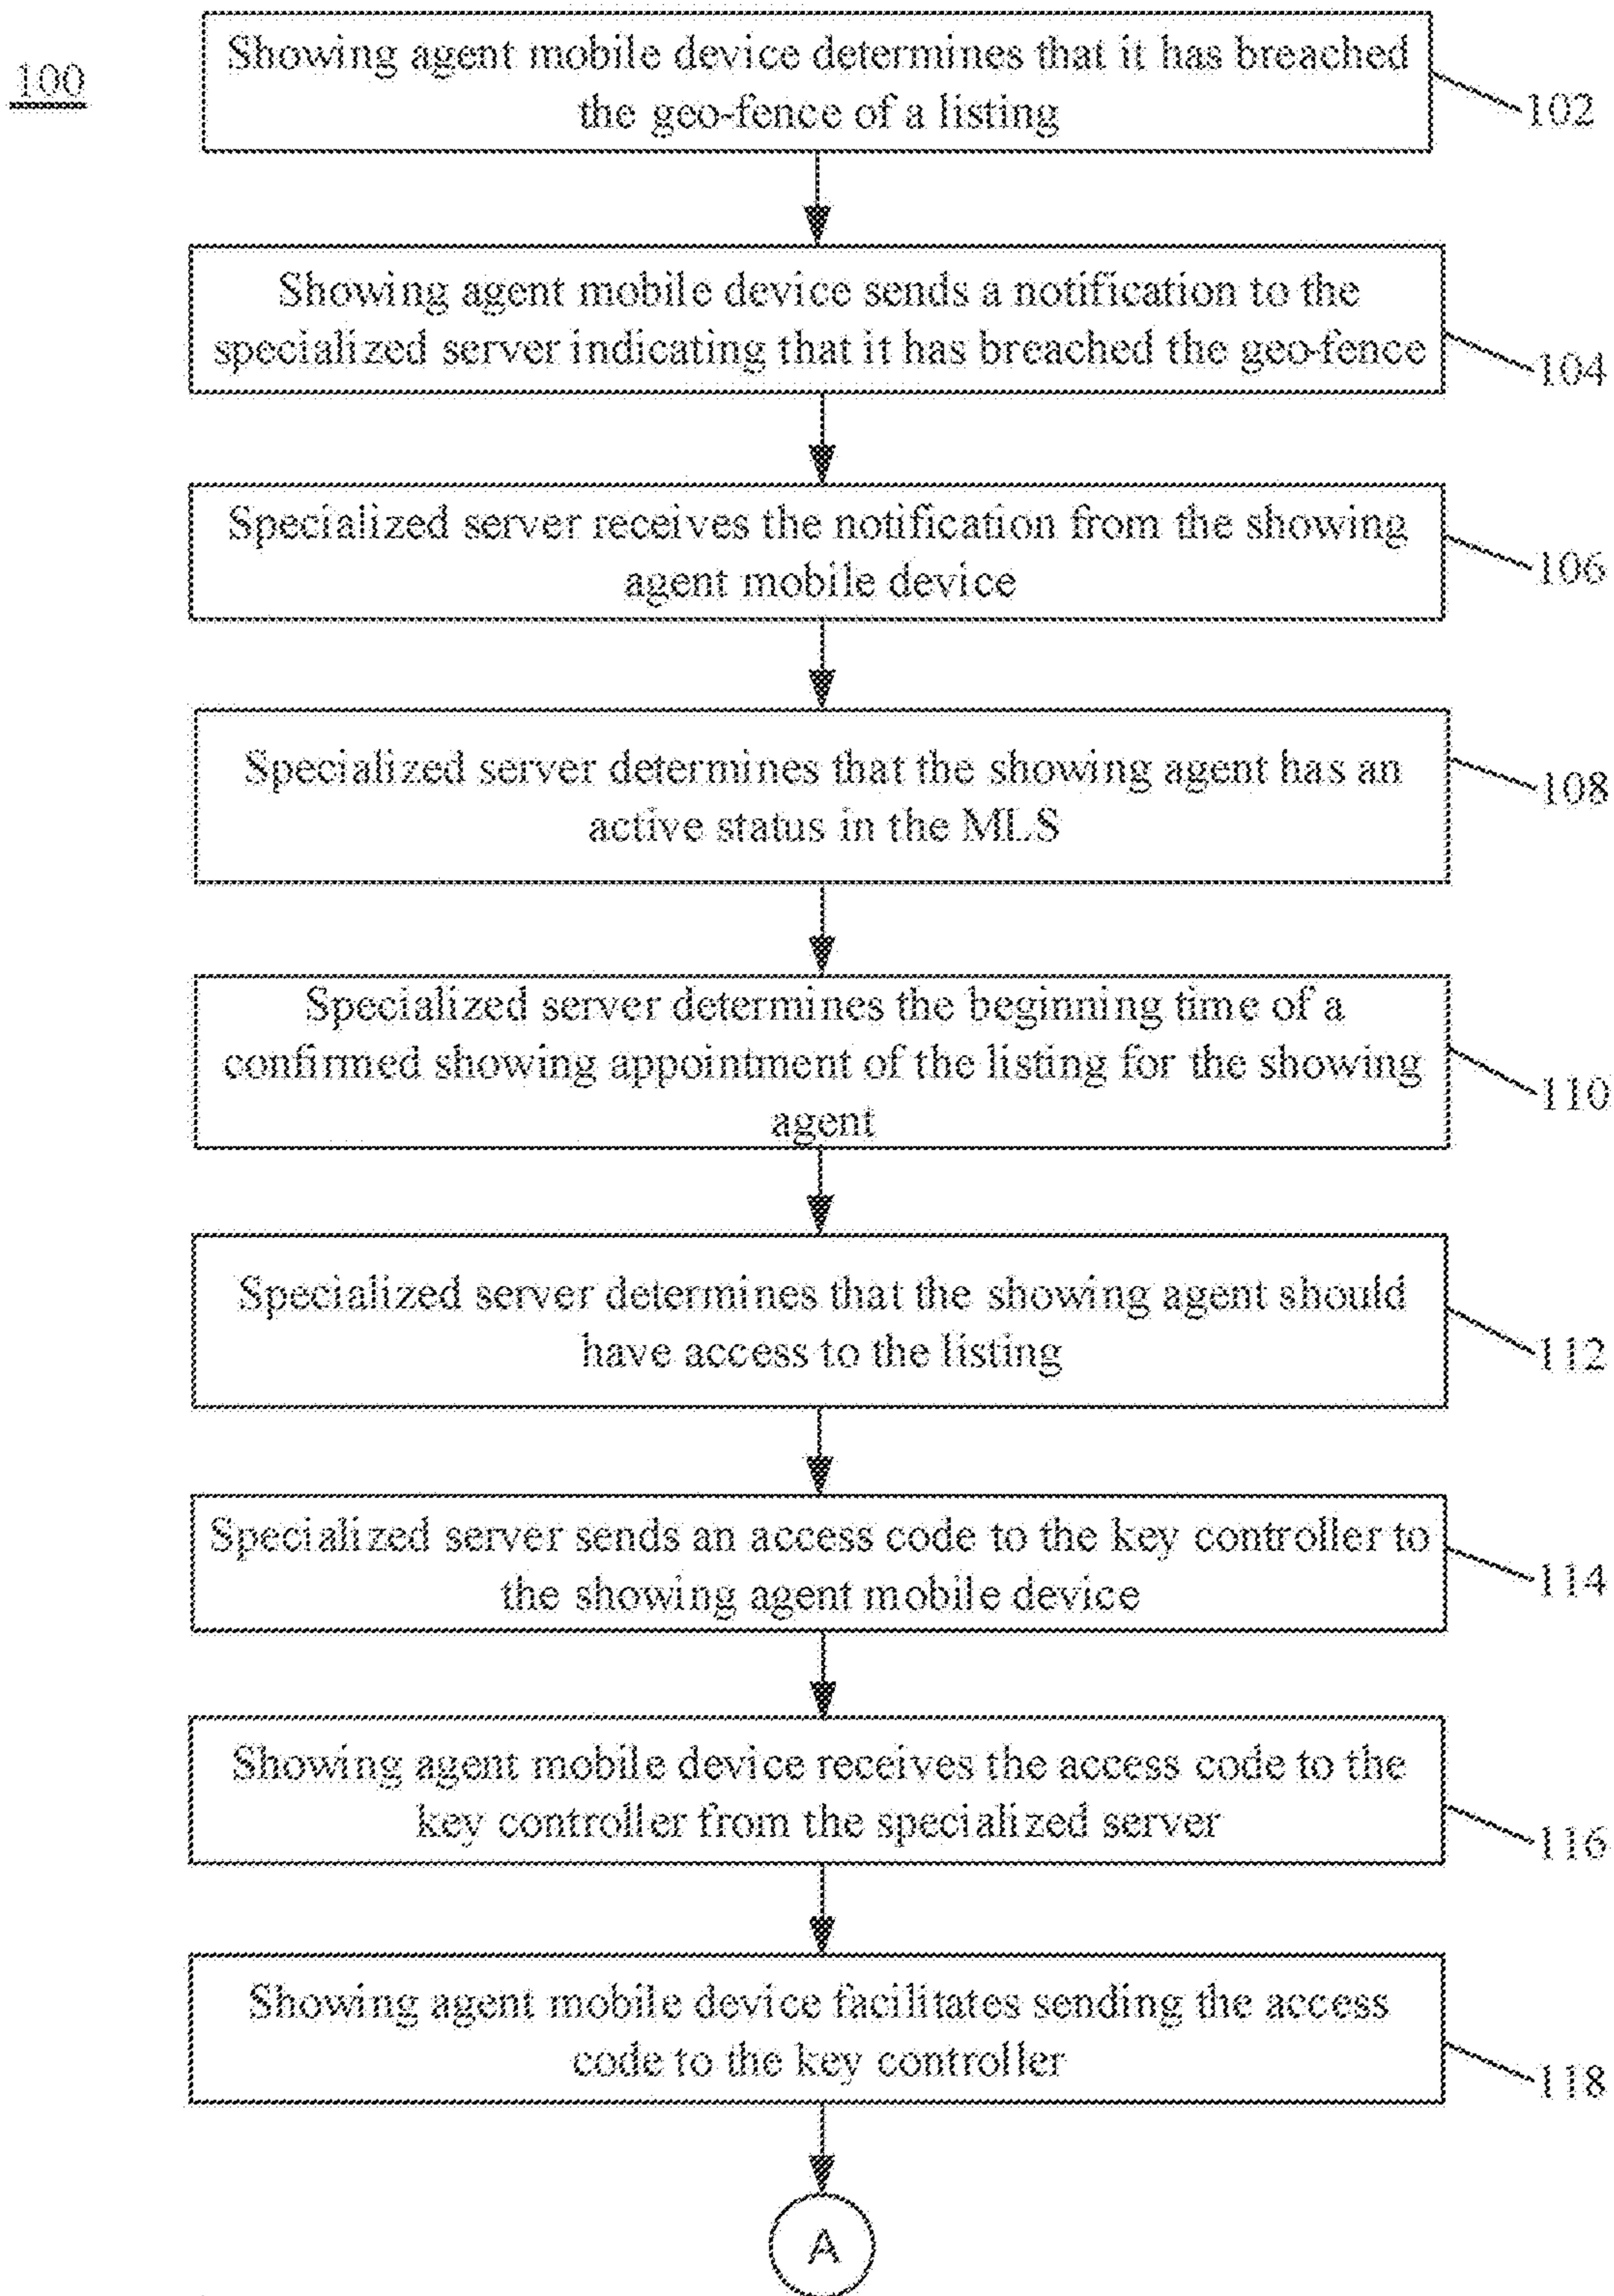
100

Showing agent mobile device determines that it has breached the geo-fence of a listing

102

Showing agent mobile device sends a notification to the specialized server indicating that it has breached the geo-fence

104

Specialized server receives the notification from the showing agent mobile device

106

Specialized server determines that the showing agent has an active status in the MLS

108

Specialized server determines the beginning time of a confirmed showing appointment of the listing for the showing agent

110

Specialized server determines that the showing agent should have access to the listing

112

Specialized server sends an access code to the key controller to the showing agent mobile device

114

Showing agent mobile device receives the access code to the key controller from the specialized server

116

Showing agent mobile device facilitates sending the access code to the key controller

118

A